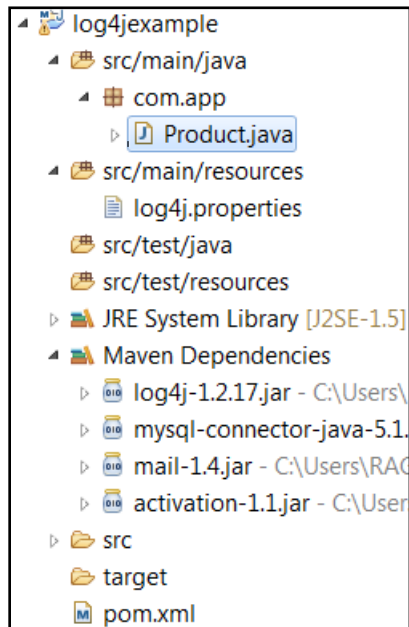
log4jexample
src/main/java
com.app
Product.java
src/main/resources
log4j.properties
src/test/java
src/test/resources
JRE System Library [J2SE-1.5]
Maven Dependencies
log4j-1.2.17.jar - C:\Users\
mysql-connector-java-5.1.
mail-1.4.jar - C:\Users\RA
activation-1.1.jar - C:\User
src
target
pom.xml